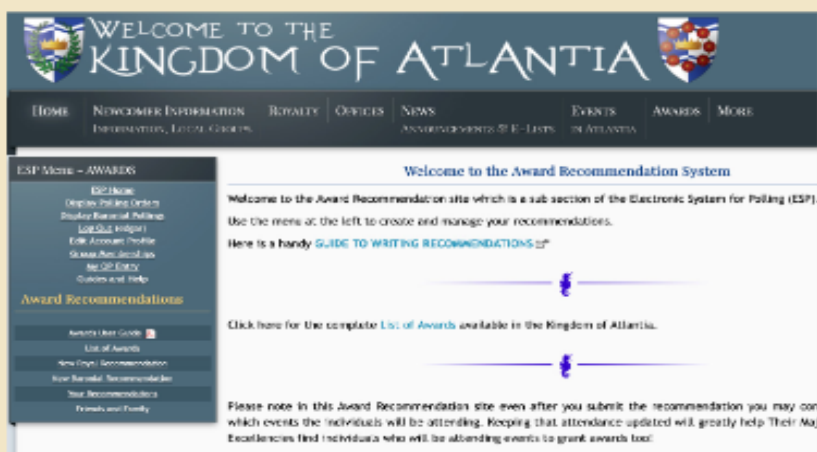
Welcome to the
Kingdom of Atlantia

Home
Newcomer Information
Information, Local Groups
Royalty
Offices
News
Announcements & E-Lists
Events
in Atlantia
Awards
More

ESP Menu – AWARDS
ESP Home
Display Polling Orders
Display Baronial Pollings
Log Out (edgar)
Edit Account Profile
Group Permissions
No OP Entry
Guides and Help

Award Recommendations
Awards User Guide
List of Awards
New Royal Recommendation
New Baronial Recommendation
Your Recommendations
Friends and Family

Welcome to the Award Recommendation System

Welcome to the Award Recommendation site which is a sub section of the Electronic System for Polling (ESP).

Use the menu at the left to create and manage your recommendations.

Here is a handy GUIDE TO WRITING RECOMMENDATIONS*

Click here for the complete List of Awards available in the Kingdom of Atlantia.

Please note in this Award Recommendation site even after you submit the recommendation you may con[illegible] which events the individuals will be attending. Keeping that attendance updated will greatly help Their Maj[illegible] Excellencies find individuals who will be attending events to grant awards too!